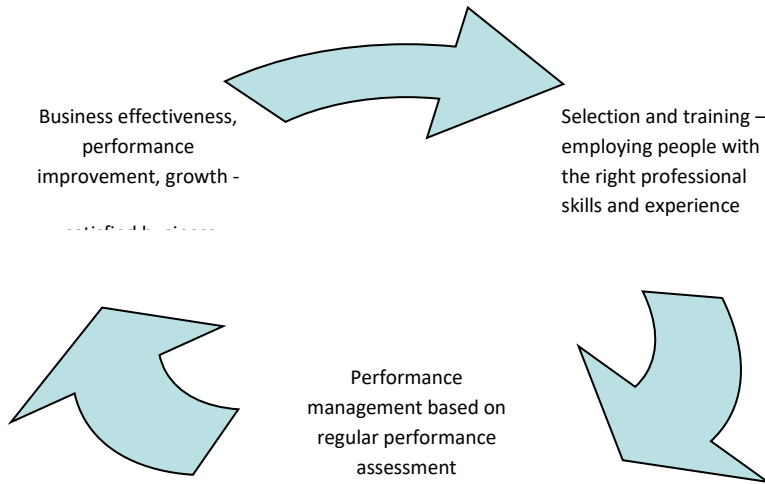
Business effectiveness, performance improvement, growth -

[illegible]

Selection and training – employing people with the right professional skills and experience

Performance management based on regular performance assessment